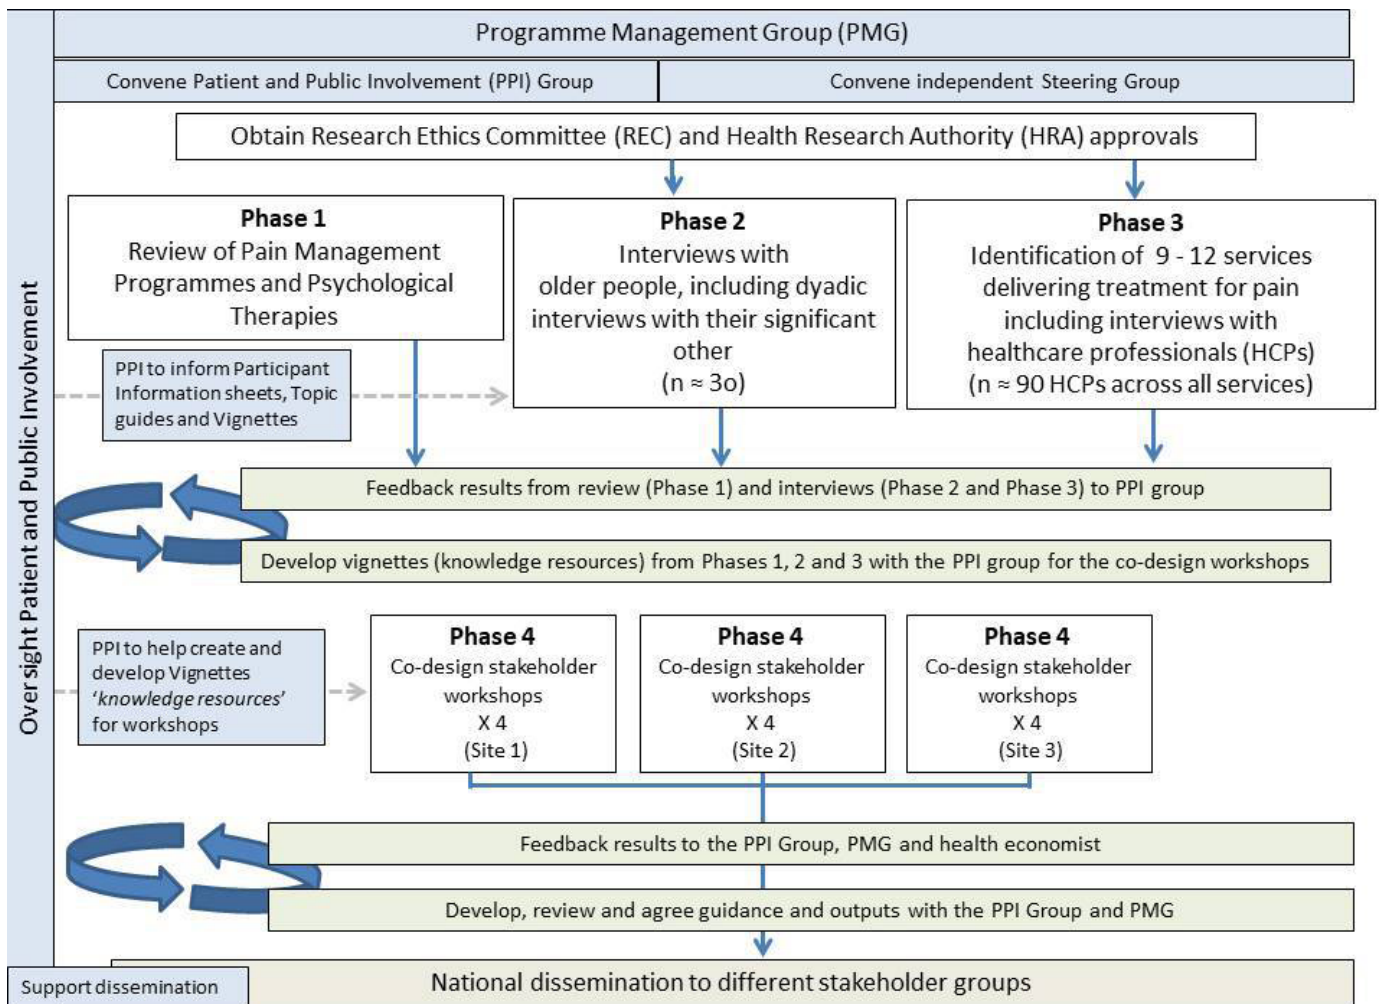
Programme Management Group (PMG)

Convene Patient and Public Involvement (PPI) Group

Convene independent Steering Group

Obtain Research Ethics Committee (REC) and Health Research Authority (HRA) approvals

Oversight Patient and Public Involvement

**Phase 1**
Review of Pain Management Programmes and Psychological Therapies

**Phase 2**
Interviews with older people, including dyadic interviews with their significant other
(n ≈ 3o)

**Phase 3**
Identification of 9 - 12 services delivering treatment for pain including interviews with healthcare professionals (HCPs)
(n ≈ 90 HCPs across all services)

PPI to inform Participant Information sheets, Topic guides and Vignettes

Feedback results from review (Phase 1) and interviews (Phase 2 and Phase 3) to PPI group

Develop vignettes (knowledge resources) from Phases 1, 2 and 3 with the PPI group for the co-design workshops

PPI to help create and develop Vignettes '*knowledge resources*' for workshops

**Phase 4**
Co-design stakeholder workshops
X 4
(Site 1)

**Phase 4**
Co-design stakeholder workshops
X 4
(Site 2)

**Phase 4**
Co-design stakeholder workshops
X 4
(Site 3)

Feedback results to the PPI Group, PMG and health economist

Develop, review and agree guidance and outputs with the PPI Group and PMG

Support dissemination

National dissemination to different stakeholder groups